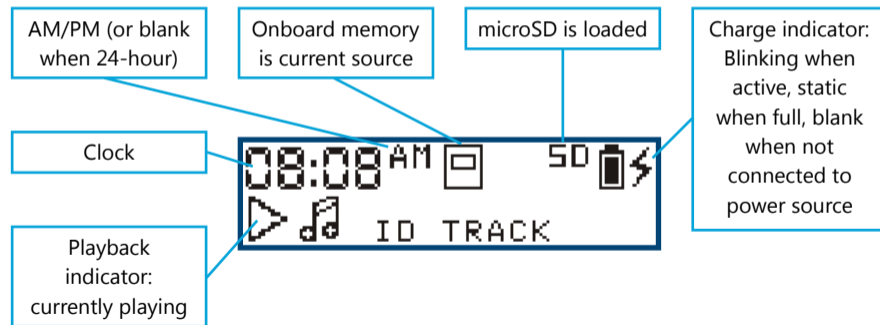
AM/PM (or blank when 24-hour)

Onboard memory is current source

microSD is loaded

Charge indicator: Blinking when active, static when full, blank when not connected to power source

Clock

08:08 AM

SD

ID TRACK

Playback indicator: currently playing